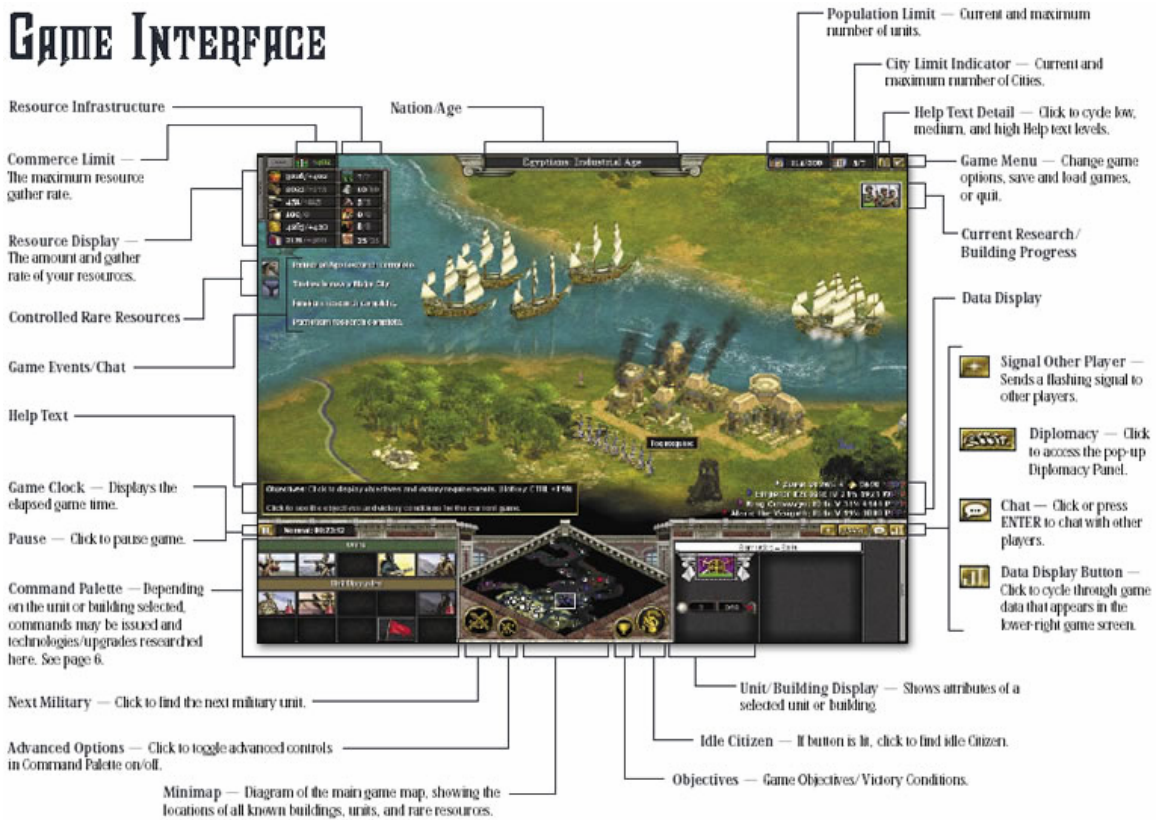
GAME INTERFACE

Resource Infrastructure

Commerce Limit — The maximum resource gather rate.

Resource Display — The amount and gather rate of your resources.

Controlled Rare Resources

Game Events/Chat

Help Text

Game Clock — Displays the elapsed game time.

Pause — Click to pause game.

Command Palette — Depending on the unit or building selected, commands may be issued and technologies/upgrades researched here. See page 6.

Next Military — Click to find the next military unit.

Advanced Options — Click to toggle advanced controls in Command Palette on/off.

Minimap — Diagram of the main game map, showing the locations of all known buildings, units, and rare resources.

Nation/Age

Egyptians: Industrial Age

Population Limit — Current and maximum number of units.

City Limit Indicator — Current and maximum number of Cities.

Help Text Detail — Click to cycle low, medium, and high Help text levels.

Game Menu — Change game options, save and load games, or quit.

Current Research/ Building Progress

Data Display

Signal Other Player — Sends a flashing signal to other players.

Diplomacy — Click to access the pop-up Diplomacy Panel.

Chat — Click or press ENTER to chat with other players.

Data Display Button — Click to cycle through game data that appears in the lower-right game screen.

Unit/Building Display — Shows attributes of a selected unit or building.

Idle Citizen — If button is lit, click to find idle Citizen.

Objectives — Game Objectives/ Victory Conditions.

Normal: 00:23:12

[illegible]